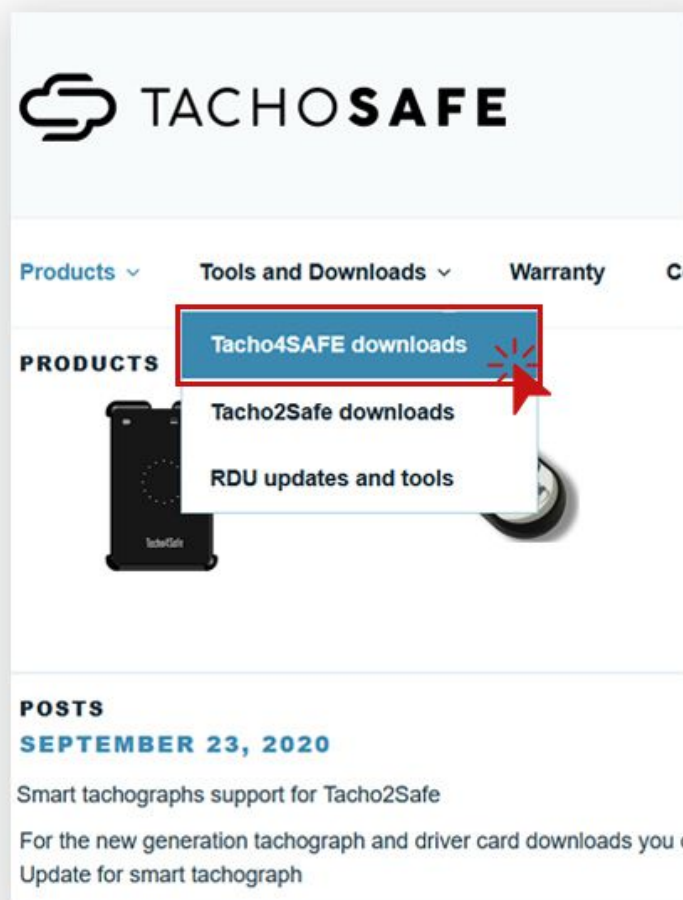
TACHOSAFE

Products Tools and Downloads Warranty C

Tacho4SAFE downloads
Tacho2Safe downloads
RDU updates and tools

PRODUCTS

Tacho4Safe

POSTS
SEPTEMBER 23, 2020

Smart tachographs support for Tacho2Safe

For the new generation tachograph and driver card downloads you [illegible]
Update for smart tachograph